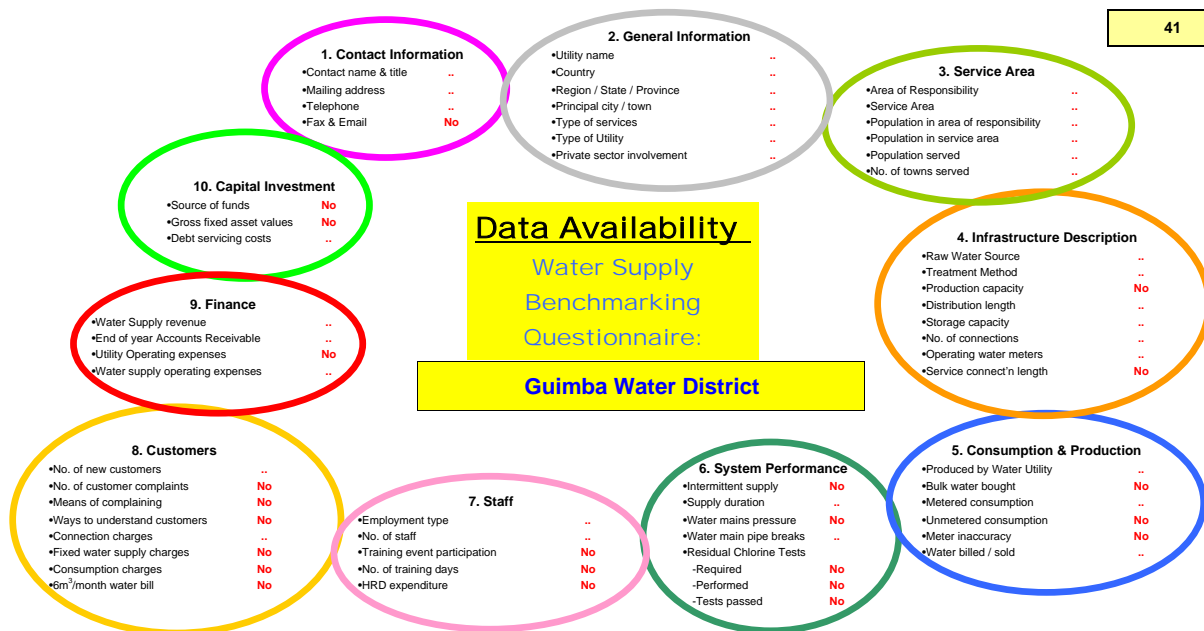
41

1. Contact Information
•Contact name & title ..
•Mailing address ..
•Telephone ..
•Fax & Email No

2. General Information
•Utility name ..
•Country ..
•Region / State / Province ..
•Principal city / town ..
•Type of services ..
•Type of Utility ..
•Private sector involvement ..

3. Service Area
•Area of Responsibility ..
•Service Area ..
•Population in area of responsibility ..
•Population in service area ..
•Population served ..
•No. of towns served ..

10. Capital Investment
•Source of funds No
•Gross fixed asset values No
•Debt servicing costs ..

Data Availability
Water Supply Benchmarking Questionnaire:

Guimba Water District

4. Infrastructure Description
•Raw Water Source ..
•Treatment Method ..
•Production capacity No
•Distribution length ..
•Storage capacity ..
•No. of connections ..
•Operating water meters ..
•Service connect'n length No

9. Finance
•Water Supply revenue ..
•End of year Accounts Receivable ..
•Utility Operating expenses No
•Water supply operating expenses ..

8. Customers
•No. of new customers ..
•No. of customer complaints No
•Means of complaining No
•Ways to understand customers No
•Connection charges ..
•Fixed water supply charges No
•Consumption charges No
•6m$^3$/month water bill No

7. Staff
•Employment type ..
•No. of staff ..
•Training event participation No
•No. of training days No
•HRD expenditure No

6. System Performance
•Intermittent supply No
•Supply duration ..
•Water mains pressure No
•Water main pipe breaks ..
•Residual Chlorine Tests
-Required No
-Performed No
-Tests passed No

5. Consumption & Production
•Produced by Water Utility ..
•Bulk water bought No
•Metered consumption ..
•Unmetered consumption No
•Meter inaccuracy No
•Water billed / sold ..